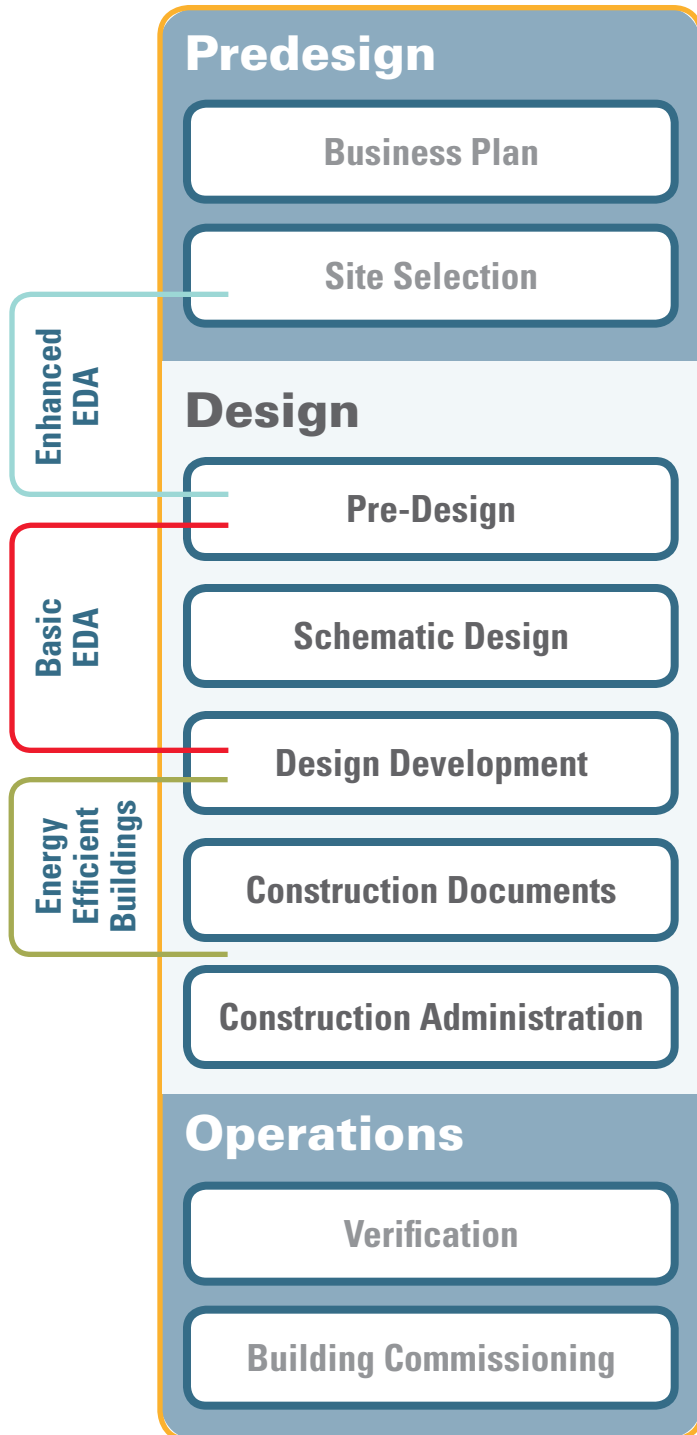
Predesign

Business Plan

Site Selection

Enhanced EDA

Design

Pre-Design

Basic EDA

Schematic Design

Design Development

Energy Efficient Buildings

Construction Documents

Construction Administration

Operations

Verification

Building Commissioning